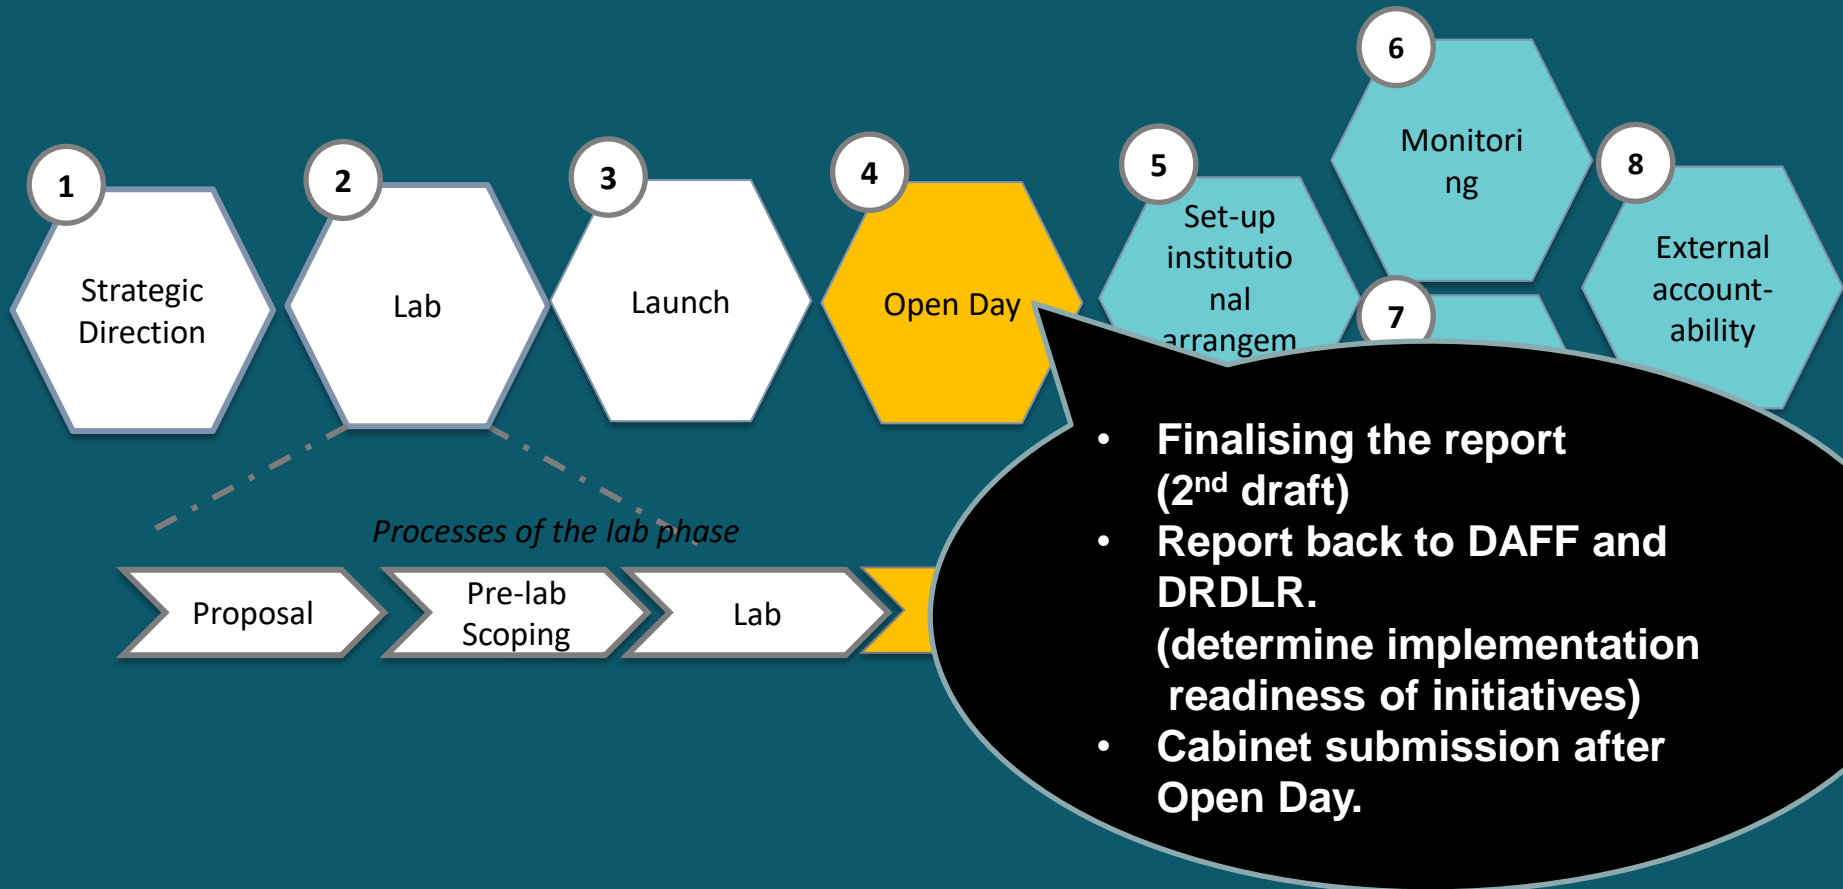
1
Strategic Direction

2
Lab

3
Launch

4
Open Day

5
Set-up institutio nal arrangem

6
Monitori ng

7

8
External account-ability

Processes of the lab phase

Proposal

Pre-lab Scoping

Lab

- Finalising the report ($2^{nd}$ draft)
- Report back to DAFF and DRDLR. (determine implementation readiness of initiatives)
- Cabinet submission after Open Day.